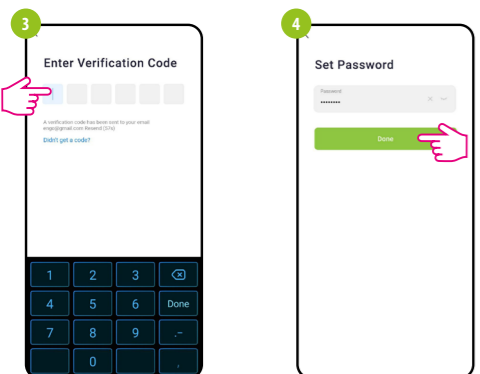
3

Enter Verification Code

A verification code has been sent to your email engo@gmail.com Resend (57s)

Didn't get a code?

| 1 | 2 | 3 | ⌫ |
|---|---|---|---|
| 4 | 5 | 6 | Done |
| 7 | 8 | 9 | .- |
| | 0 | | , |

4

Set Password

Password

••••••••

Done